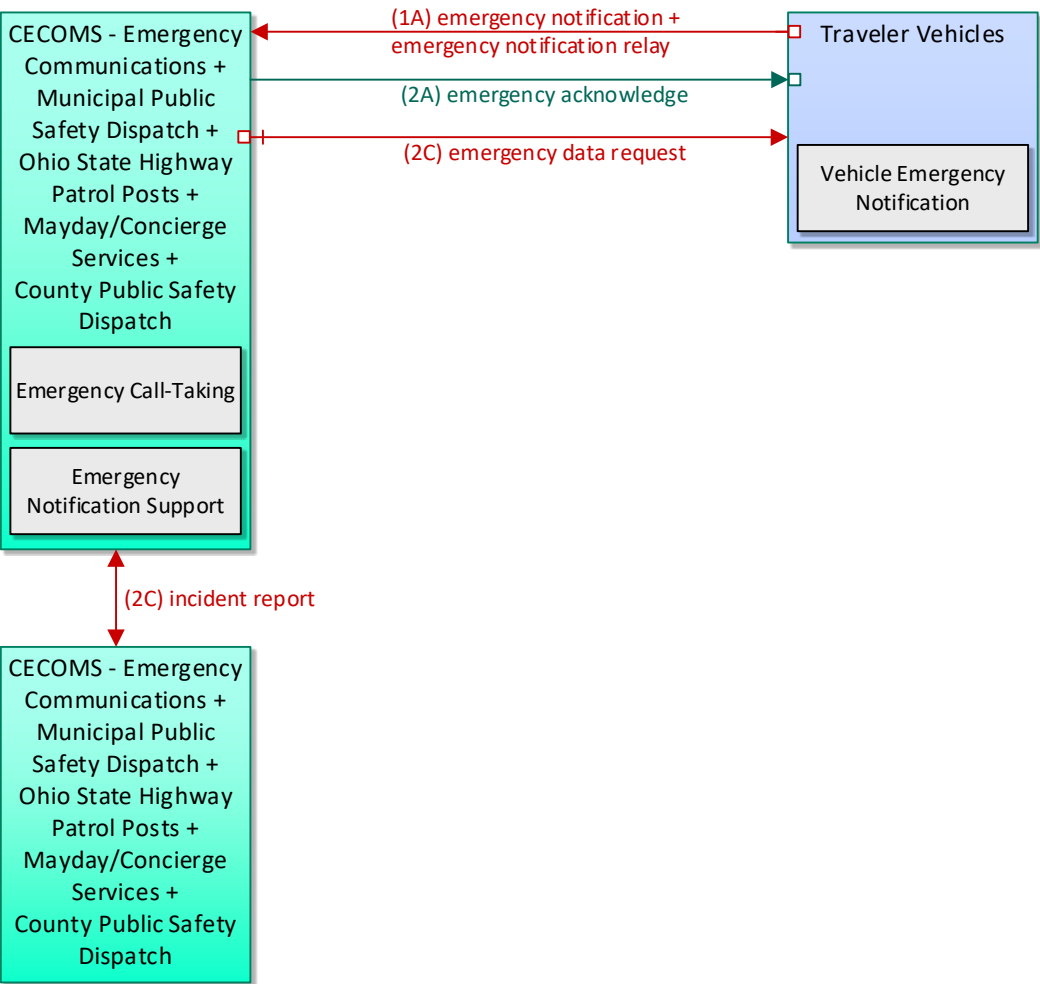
CECOMS - Emergency Communications + Municipal Public Safety Dispatch + Ohio State Highway Patrol Posts + Mayday/Concierge Services + County Public Safety Dispatch

Emergency Call-Taking

Emergency Notification Support

(1A) emergency notification + emergency notification relay

(2A) emergency acknowledge

(2C) emergency data request

Traveler Vehicles

Vehicle Emergency Notification

(2C) incident report

CECOMS - Emergency Communications + Municipal Public Safety Dispatch + Ohio State Highway Patrol Posts + Mayday/Concierge Services + County Public Safety Dispatch